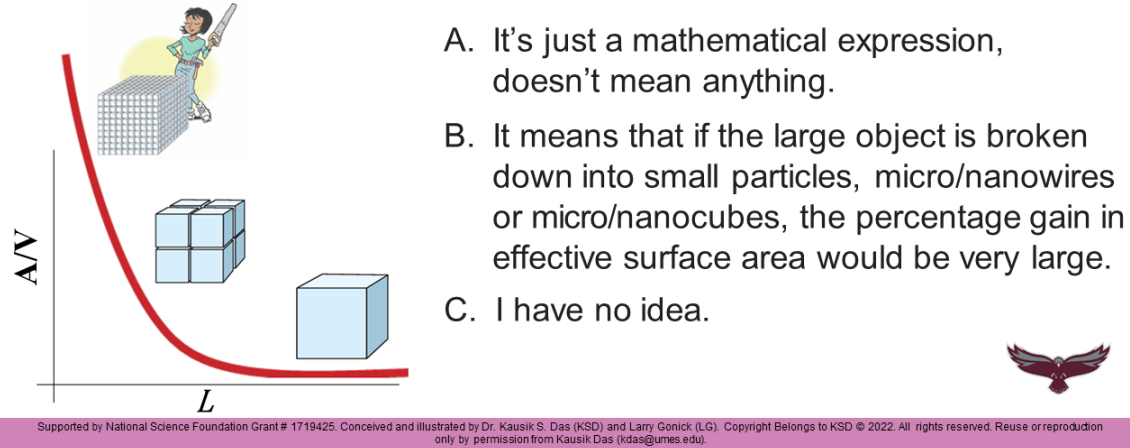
A/V

L

A. It’s just a mathematical expression, doesn’t mean anything.

B. It means that if the large object is broken down into small particles, micro/nanowires or micro/nanocubes, the percentage gain in effective surface area would be very large.

C. I have no idea.

Supported by National Science Foundation Grant # 1719425. Conceived and illustrated by Dr. Kausik S. Das (KSD) and Larry Gonick (LG). Copyright Belongs to KSD © 2022. All rights reserved. Reuse or reproduction only by permission from Kausik Das (kdas@umes.edu).